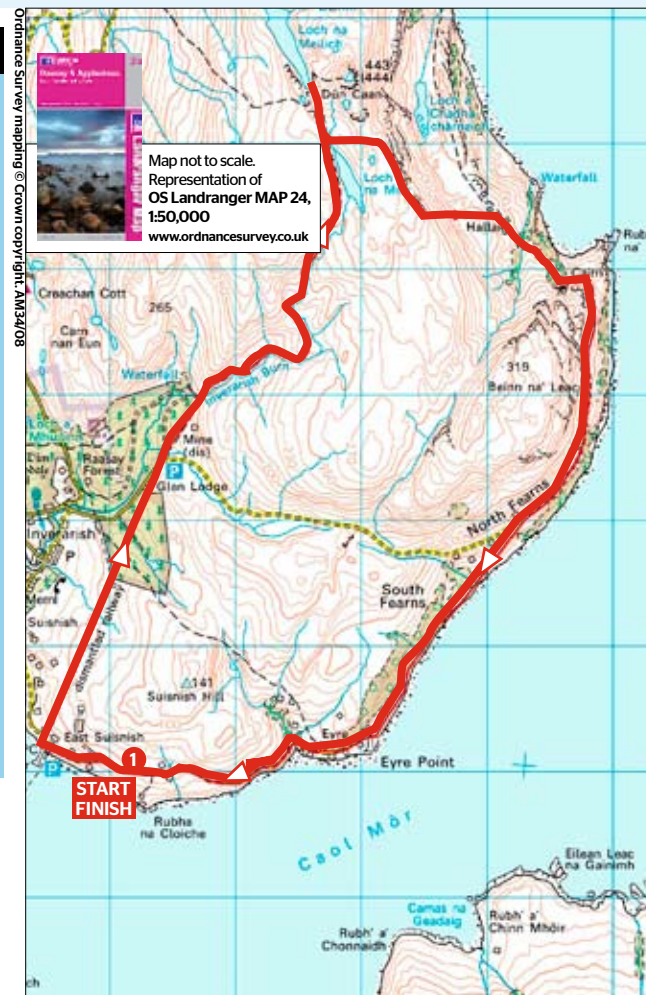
Ordnance Survey mapping © Crown copyright. AM34/08

Map not to scale. Representation of OS Landranger MAP 24, 1:50,000 www.ordnancesurvey.co.uk

Loch na Meilich
443
444
Dun Caan
Loch a' Chadha-charnaich
Loch na
Waterfall
Hallaig
Rubha na'
Creachan Cott
265
Carn nan Eun
Waterfall
Inverarish Burn
319
Beinn na' Leac
Loch a' Mhuilinn
Raasay Forest
Mine (dis)
P
Glen Lodge
North Fearns
Inverarish
P
South Fearns
Suishish
dismantled railway
141
Suisnish Hill
East Suisnish
Eyre
P
1
Eyre Point
START
FINISH
Rubha na Cloiche
Caol Mòr
Eilean Leac na Gainimh
Camas na Geadaig
Rubh' a' Chonnaidh
Rubh' a' Chinn Mhòir
ch